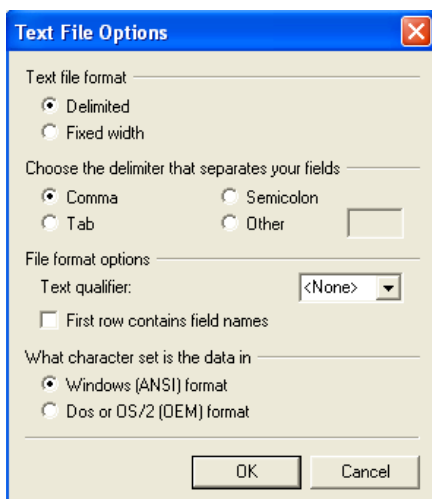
Text File Options

Text file format
Delimited
Fixed width

Choose the delimiter that separates your fields
Comma
Semicolon
Tab
Other

File format options
Text qualifier:
<None>
First row contains field names

What character set is the data in
Windows (ANSI) format
Dos or OS/2 (OEM) format

OK
Cancel